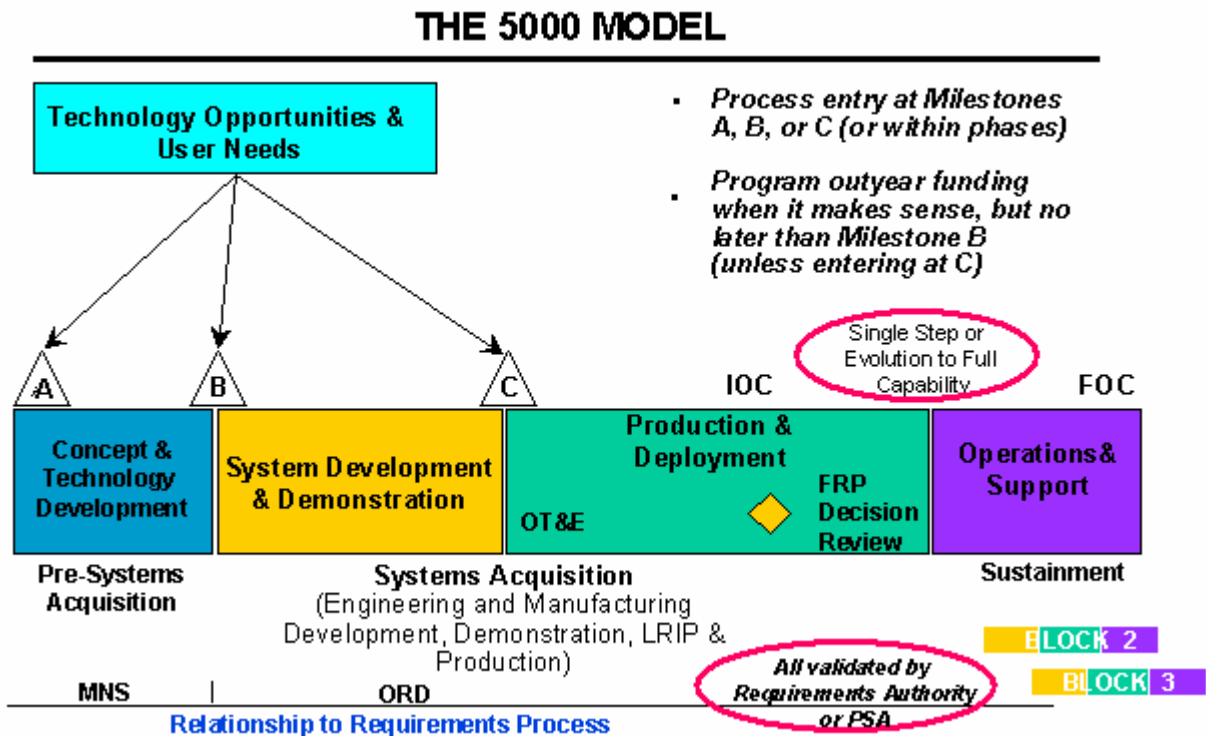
THE 5000 MODEL

Technology Opportunities & User Needs

- Process entry at Milestones A, B, or C (or within phases)

- Program outyear funding when it makes sense, but no later than Milestone B (unless entering at C)

Single Step or Evolution to Full Capability

A

B

C

IOC

FOC

Concept & Technology Development

System Development & Demonstration

Production & Deployment

OT&E

FRP Decision Review

Operations& Support

Pre-Systems Acquisition

Systems Acquisition (Engineering and Manufacturing Development, Demonstration, LRIP & Production)

Sustainment

BLOCK 2

BLOCK 3

MNS

ORD

All validated by Requirements Authority or PSA

Relationship to Requirements Process